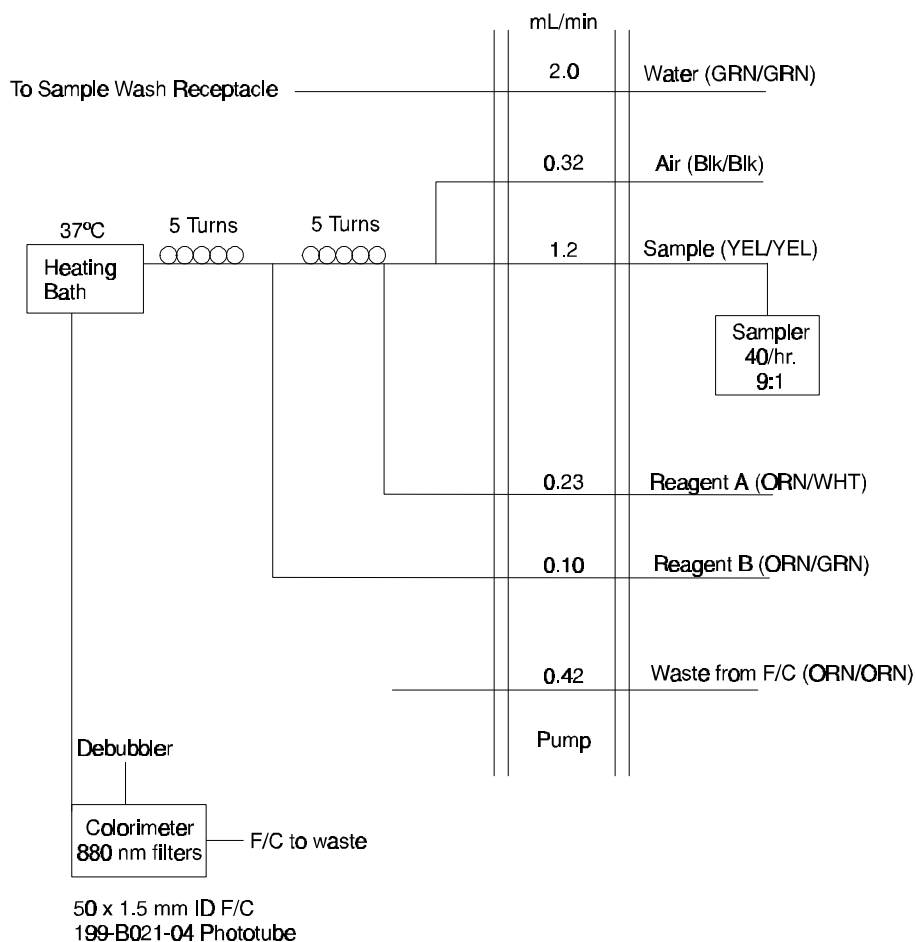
mL/min

To Sample Wash Receptacle

2.0 Water (GRN/GRN)

0.32 Air (Blk/Blk)

37ºC

Heating Bath

5 Turns

5 Turns

1.2 Sample (YEL/YEL)

Sampler 40/hr. 9:1

0.23 Reagent A (ORN/WHT)

0.10 Reagent B (ORN/GRN)

0.42 Waste from F/C (ORN/ORN)

Pump

Debubbler

Colorimeter 880 nm filters

F/C to waste

50 x 1.5 mm ID F/C
199-B021-04 Phototube